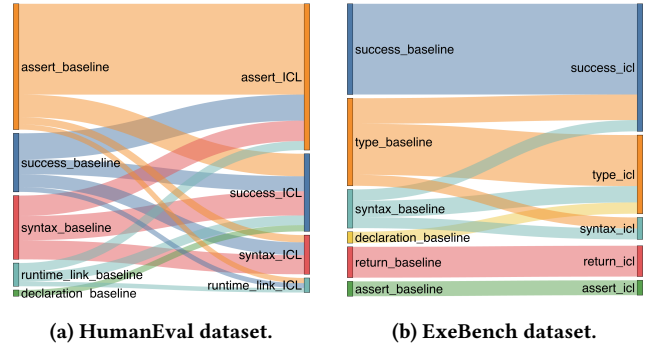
assert_baseline
assert_ICL
success_baseline
success_ICL
syntax_baseline
syntax_ICL
runtime_link_baseline
runtime_link_ICL
declaration_baseline

(a) HumanEval dataset.

success_baseline
success_icl
type_baseline
type_icl
syntax_baseline
syntax_icl
declaration_baseline
return_baseline
return_icl
assert_baseline
assert_icl

(b) ExeBench dataset.